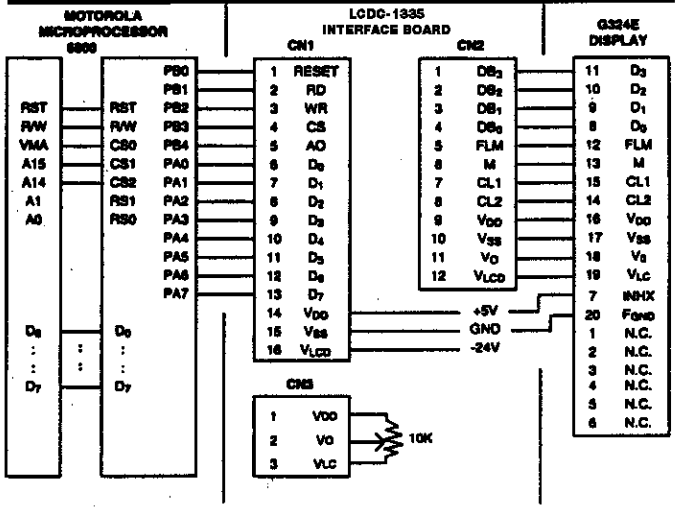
MOTOROLA MICROPROCESSOR 6800

LCDC-1335 INTERFACE BOARD

G324E DISPLAY

RST
R/W
VMA
A15
A14
A1
A0

RST
R/W
CS0
CS1
CS2
RS1
RS0

PB0
PB1
PB2
PB3
PB4
PA0
PA1
PA2
PA3
PA4
PA5
PA6
PA7

$D_0$
:
:
$D_7$

$D_0$
:
:
$D_7$

CN1

| | |
|---|---|
| 1 | RESET |
| 2 | RD |
| 3 | WR |
| 4 | CS |
| 5 | AO |
| 6 | $D_0$ |
| 7 | $D_1$ |
| 8 | $D_2$ |
| 9 | $D_3$ |
| 10 | $D_4$ |
| 11 | $D_5$ |
| 12 | $D_6$ |
| 13 | $D_7$ |
| 14 | $V_{DD}$ |
| 15 | $V_{SS}$ |
| 16 | $V_{LCD}$ |

CN2

| | |
|---|---|
| 1 | $DB_3$ |
| 2 | $DB_2$ |
| 3 | $DB_1$ |
| 4 | $DB_0$ |
| 5 | FLM |
| 6 | M |
| 7 | CL1 |
| 8 | CL2 |
| 9 | $V_{DD}$ |
| 10 | $V_{SS}$ |
| 11 | $V_O$ |
| 12 | $V_{LCD}$ |

+5V
GND
-24V

CN3

| | |
|---|---|
| 1 | VDD |
| 2 | VO |
| 3 | VLC |

10K

| | |
|---|---|
| 11 | $D_3$ |
| 10 | $D_2$ |
| 9 | $D_1$ |
| 8 | $D_0$ |
| 12 | FLM |
| 13 | M |
| 15 | CL1 |
| 14 | CL2 |
| 16 | $V_{DD}$ |
| 17 | $V_{SS}$ |
| 18 | $V_0$ |
| 19 | $V_{LC}$ |
| 7 | INHX |
| 20 | $F_{GND}$ |
| 1 | N.C. |
| 2 | N.C. |
| 3 | N.C. |
| 4 | N.C. |
| 5 | N.C. |
| 6 | N.C. |